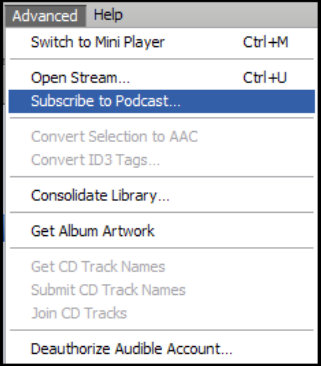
Advanced Help

Switch to Mini Player Ctrl+M

Open Stream... Ctrl+U

Subscribe to Podcast...

Convert Selection to AAC

Convert ID3 Tags...

Consolidate Library...

Get Album Artwork

Get CD Track Names

Submit CD Track Names

Join CD Tracks

Deauthorize Audible Account...